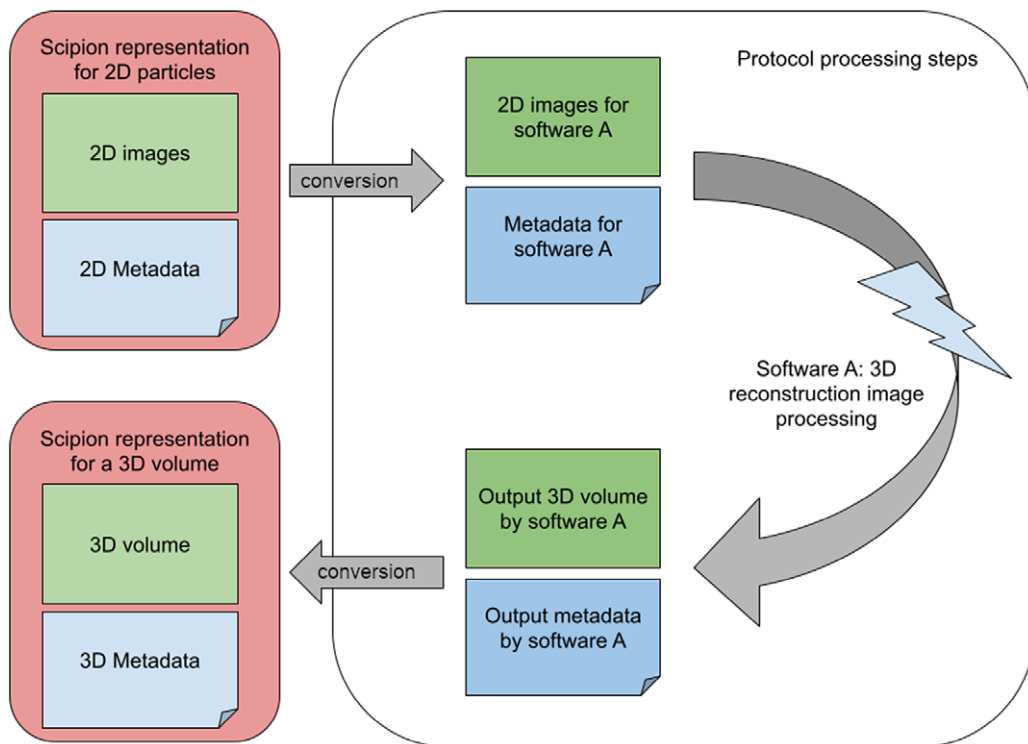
Scipion representation for 2D particles

2D images

2D Metadata

conversion

Protocol processing steps

2D images for software A

Metadata for software A

Software A: 3D reconstruction image processing

Scipion representation for a 3D volume

3D volume

3D Metadata

conversion

Output 3D volume by software A

Output metadata by software A